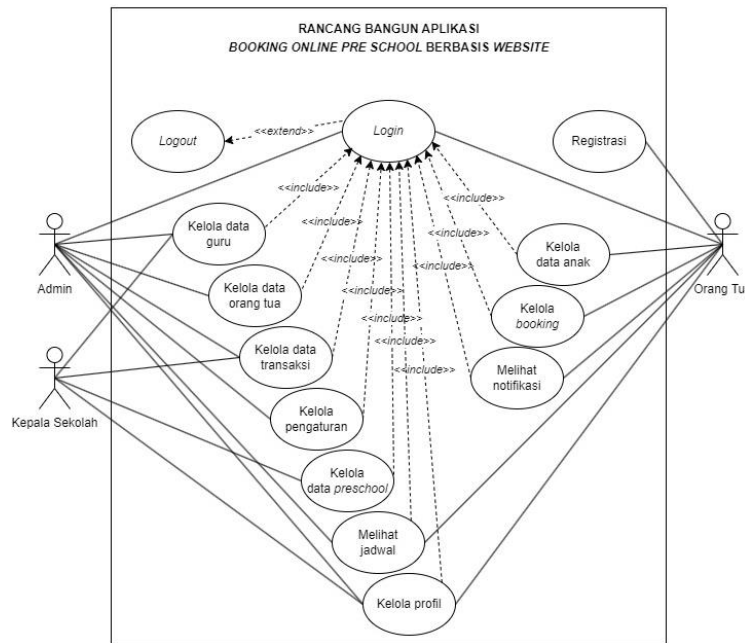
RANCANG BANGUN APLIKASI
BOOKING ONLINE PRE SCHOOL BERBASIS WEBSITE

Logout
<<extend>>
Login
Registrasi
<<include>>
<<include>>
<<include>>
<<include>>
<<include>>
<<include>>
<<include>>
<<include>>
<<include>>
<<include>>
Kelola data guru
Kelola data orang tua
Kelola data transaksi
Kelola pengaturan
Kelola data preschool
Melihat jadwal
Kelola profil
Kelola data anak
Kelola booking
Melihat notifikasi
Admin
Kepala Sekolah
Orang Tu